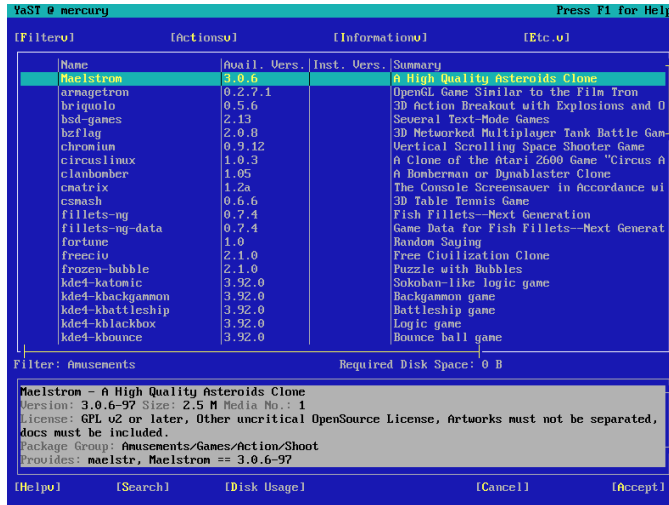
YaST @ mercury Press F1 for Help

[Filterv] [Actionsv] [Informationv] [Etc.v]

| Name | Avail. Vers. | Inst. Vers. | Summary |
|---|---|---|---|
| Maelstrom | 3.0.6 | | A High Quality Asteroids Clone |
| armagetron | 0.2.7.1 | | OpenGL Game Similar to the Film Tron |
| briquolo | 0.5.6 | | 3D Action Breakout with Explosions and O |
| bsd-games | 2.13 | | Several Text-Mode Games |
| bzflag | 2.0.8 | | 3D Networked Multiplayer Tank Battle Gam |
| chromium | 0.9.12 | | Vertical Scrolling Space Shooter Game |
| circuslinux | 1.0.3 | | A Clone of the Atari 2600 Game "Circus A |
| clanbomber | 1.05 | | A Bomberman or Dynablaster Clone |
| cmatrix | 1.2a | | The Console Screensaver in Accordance wi |
| csmash | 0.6.6 | | 3D Table Tennis Game |
| fillets-ng | 0.7.4 | | Fish Fillets--Next Generation |
| fillets-ng-data | 0.7.4 | | Game Data for Fish Fillets--Next Generat |
| fortune | 1.0 | | Random Saying |
| freeciv | 2.1.0 | | Free Civilization Clone |
| frozen-bubble | 2.1.0 | | Puzzle with Bubbles |
| kde4-katomic | 3.92.0 | | Sokoban-like logic game |
| kde4-kbackgammon | 3.92.0 | | Backgammon game |
| kde4-kbattleship | 3.92.0 | | Battleship game |
| kde4-kblackbox | 3.92.0 | | Logic game |
| kde4-kbounce | 3.92.0 | | Bounce ball game |

Filter: Amusements Required Disk Space: 0 B

Maelstrom - A High Quality Asteroids Clone
Version: 3.0.6-97 Size: 2.5 M Media No.: 1
License: GPL v2 or later, Other uncritical OpenSource License, Artworks must not be separated, docs must be included.
Package Group: Amusements/Games/Action/Shoot
Provides: maelstr, Maelstrom == 3.0.6-97

[Helpv] [Search] [Disk Usage] [Cancel] [Accept]